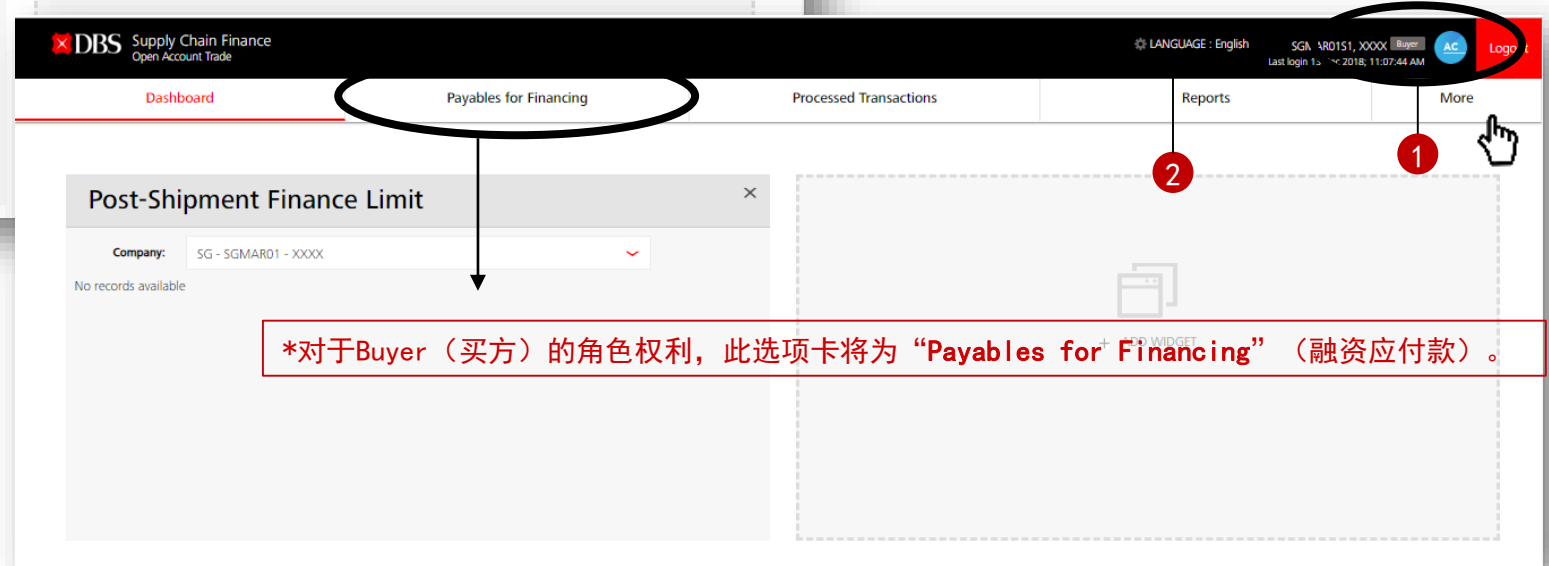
DBS Supply Chain Finance
Open Account Trade

LANGUAGE : English

SGM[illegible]AR01S1, XXXX Buyer
Last login 1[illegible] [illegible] 2018; 11:07:44 AM

AC

Logo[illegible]

Dashboard | Payables for Financing | Processed Transactions | Reports | More

1

2

Post-Shipment Finance Limit

×

Company: SG - SGMAR01 - XXXX

No records available

+ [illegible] WIDGET

*对于Buyer（买方）的角色权利，此选项卡将为“Payables for Financing”（融资应付款）。